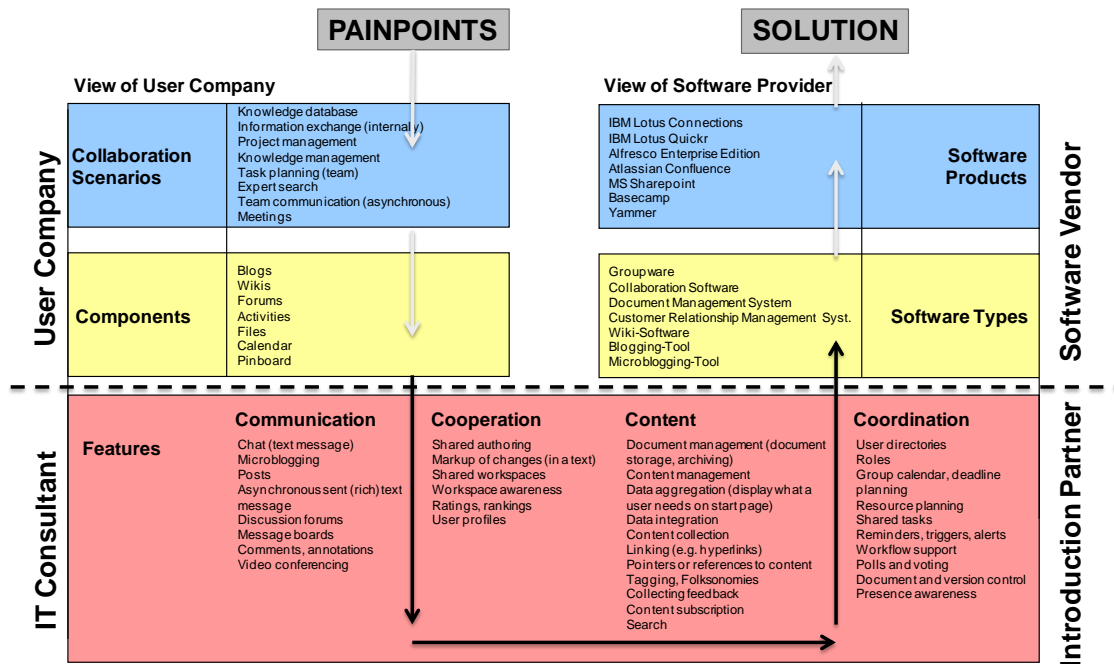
PAINPOINTS

SOLUTION

View of User Company

View of Software Provider

User Company

Collaboration Scenarios

Knowledge database
Information exchange (internally)
Project management
Knowledge management
Task planning (team)
Expert search
Team communication (asynchronous)
Meetings

Components

Blogs
Wikis
Forums
Activities
Files
Calendar
Pinboard

IBM Lotus Connections
IBM Lotus Quickr
Alfresco Enterprise Edition
Atlassian Confluence
MS Sharepoint
Basecamp
Yammer

Software Products

Groupware
Collaboration Software
Document Management System
Customer Relationship Management Syst.
Wiki-Software
Blogging-Tool
Microblogging-Tool

Software Types

Software Vendor

IT Consultant

Features

Communication

Chat (text message)
Microblogging
Posts
Asynchronous sent (rich) text message
Discussion forums
Message boards
Comments, annotations
Video conferencing

Cooperation

Shared authoring
Markup of changes (in a text)
Shared workspaces
Workspace awareness
Ratings, rankings
User profiles

Content

Document management (document storage, archiving)
Content management
Data aggregation (display what a user needs on start page)
Data integration
Content collection
Linking (e.g. hyperlinks)
Pointers or references to content
Tagging, Folksonomies
Collecting feedback
Content subscription
Search

Coordination

User directories
Roles
Group calendar, deadline planning
Resource planning
Shared tasks
Reminders, triggers, alerts
Workflow support
Polls and voting
Document and version control
Presence awareness

Introduction Partner